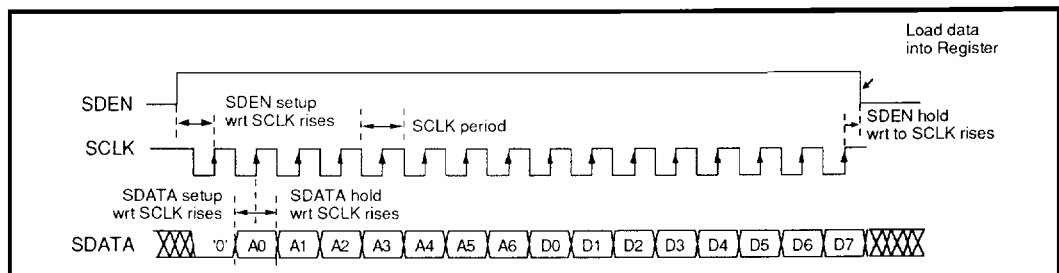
Load data into Register

SDEN

SDEN setup wrt SCLK rises

SCLK period

SDEN hold wrt to SCLK rises

SCLK

SDATA setup wrt SCLK rises

SDATA hold wrt SCLK rises

SDATA '0' A0 A1 A2 A3 A4 A5 A6 D0 D1 D2 D3 D4 D5 D6 D7